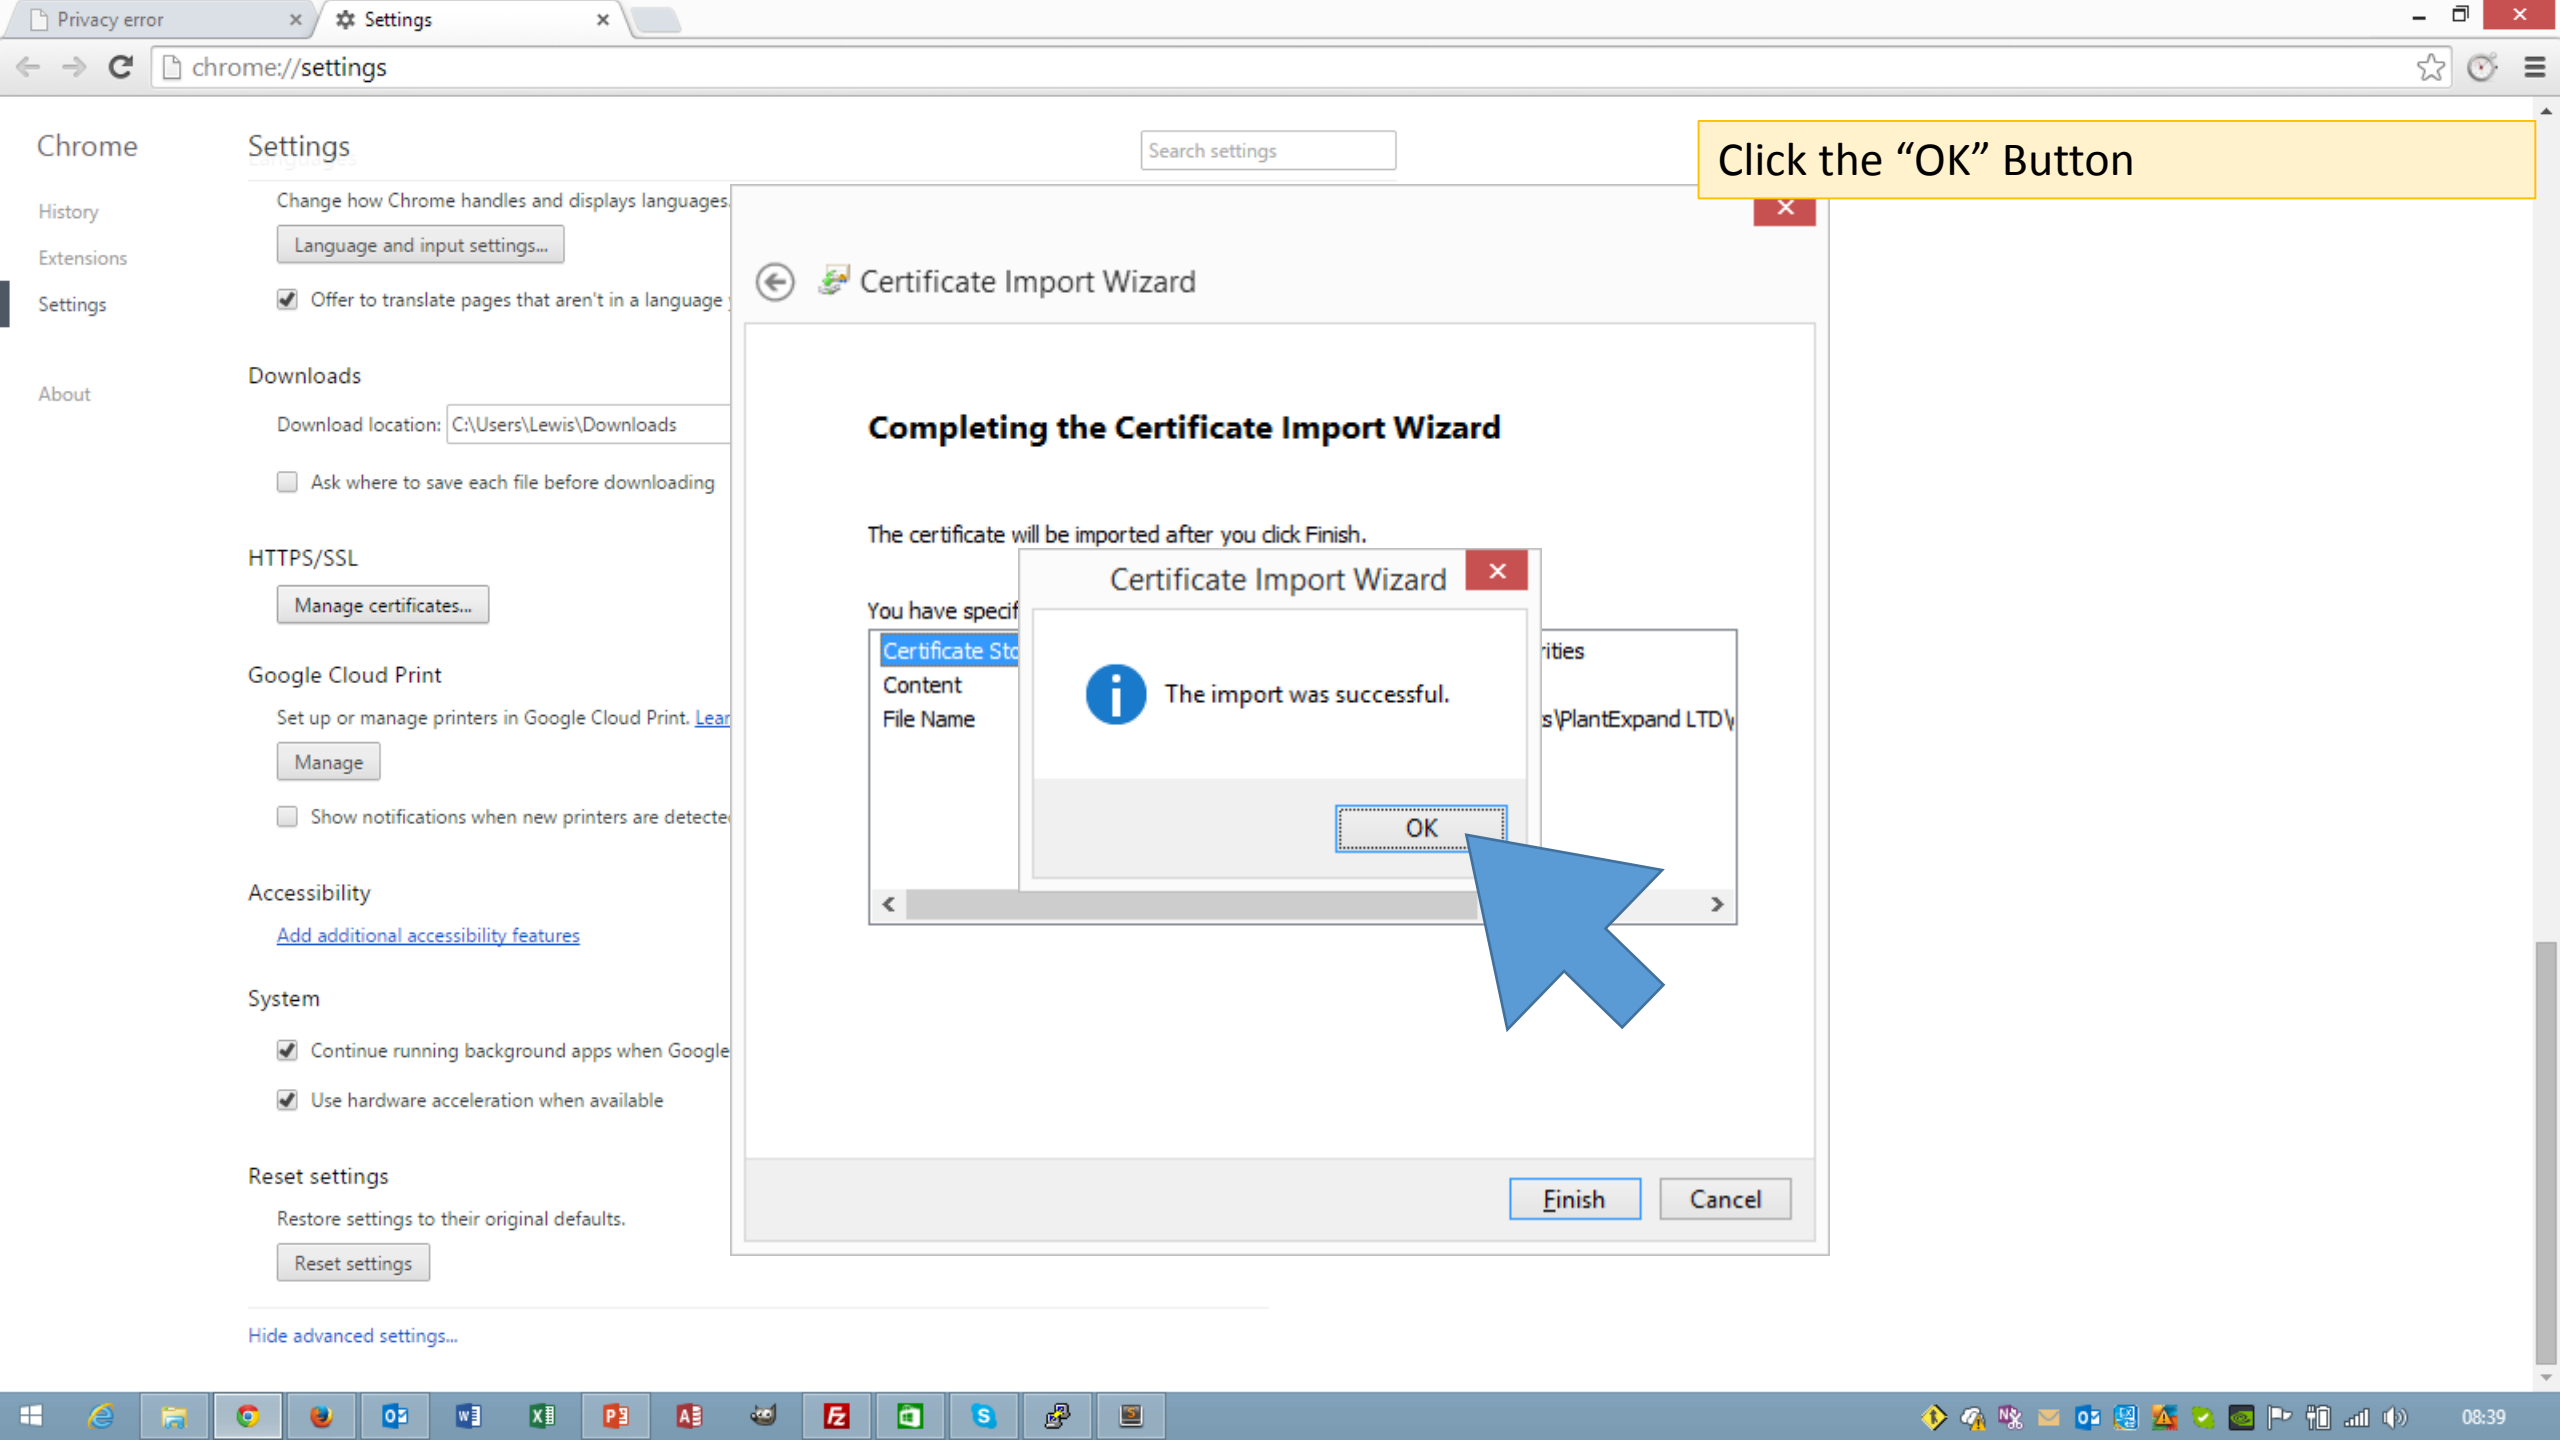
Privacy error
Settings

chrome://settings

Chrome

History

Extensions

Settings

About

Settings

Search settings

Click the “OK” Button

Change how Chrome handles and displays languages.

Language and input settings...

Offer to translate pages that aren't in a language

Downloads

Download location: C:\Users\Lewis\Downloads

Ask where to save each file before downloading

HTTPS/SSL

Manage certificates...

Google Cloud Print

Set up or manage printers in Google Cloud Print. Lear

Manage

Show notifications when new printers are detecte

Accessibility

Add additional accessibility features

System

Continue running background apps when Google

Use hardware acceleration when available

Reset settings

Restore settings to their original defaults.

Reset settings

Hide advanced settings...

Certificate Import Wizard

Completing the Certificate Import Wizard

The certificate will be imported after you click Finish.

You have specif

Certificate Sto

Content

File Name

rities

s\PlantExpand LTD\

Certificate Import Wizard

The import was successful.

OK

Finish

Cancel

08:39